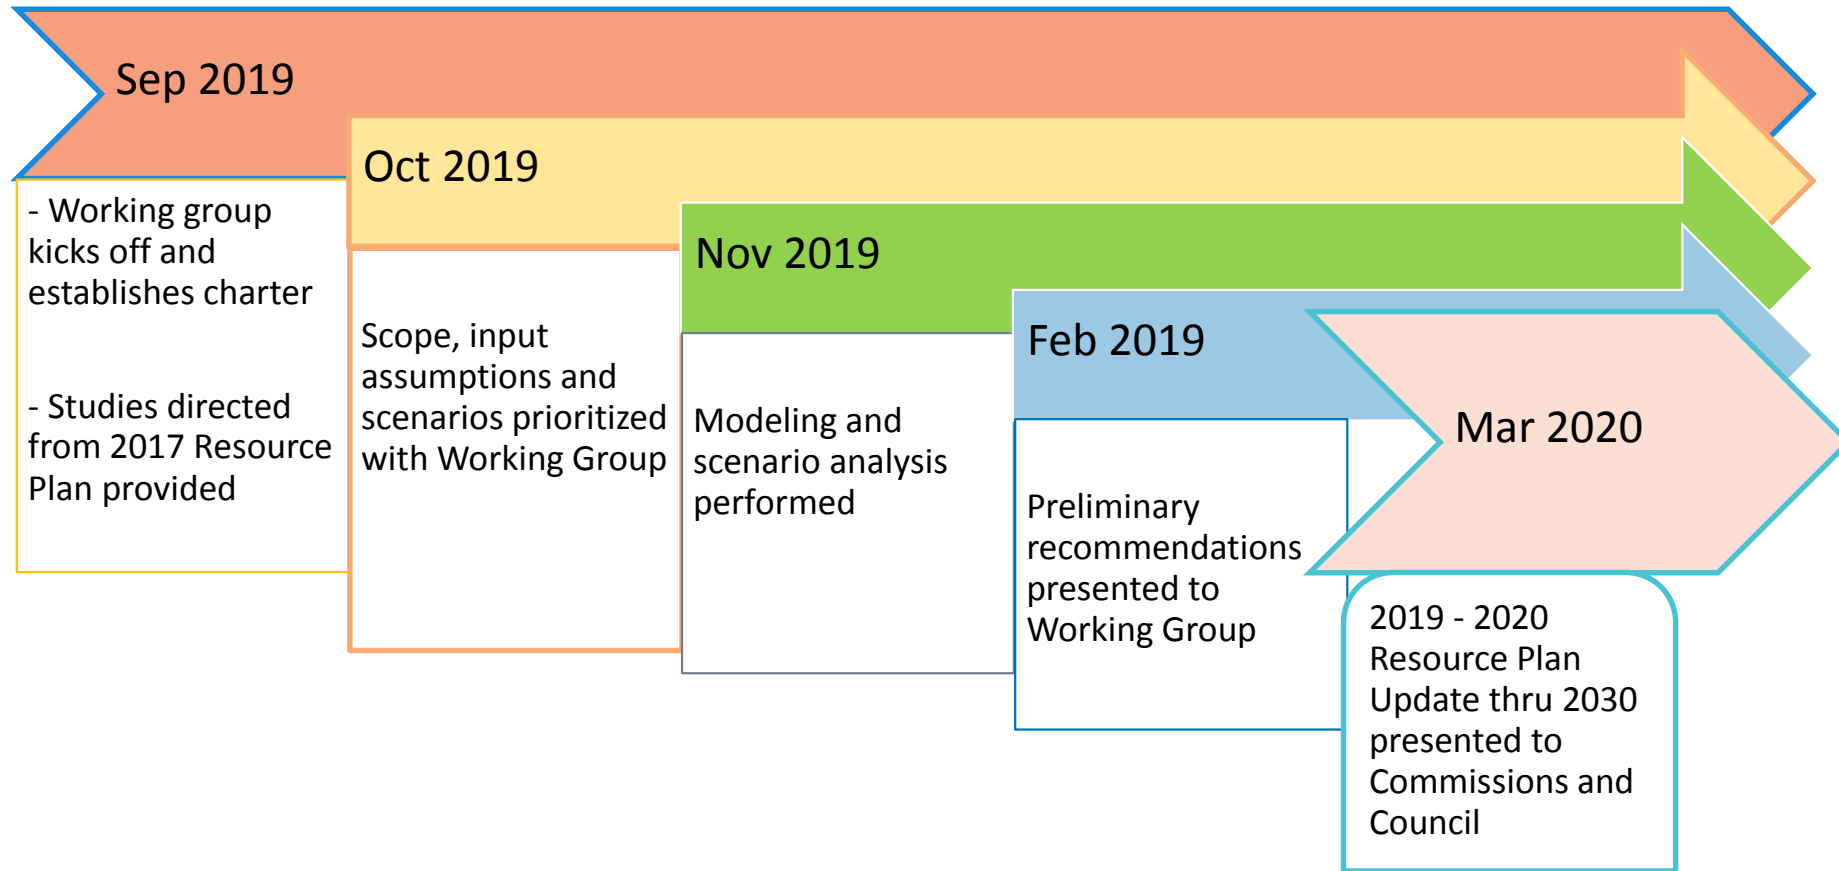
Sep 2019

- Working group kicks off and establishes charter

- Studies directed from 2017 Resource Plan provided

Oct 2019

Scope, input assumptions and scenarios prioritized with Working Group

Nov 2019

Modeling and scenario analysis performed

Feb 2019

Preliminary recommendations presented to Working Group

Mar 2020

2019 - 2020 Resource Plan Update thru 2030 presented to Commissions and Council